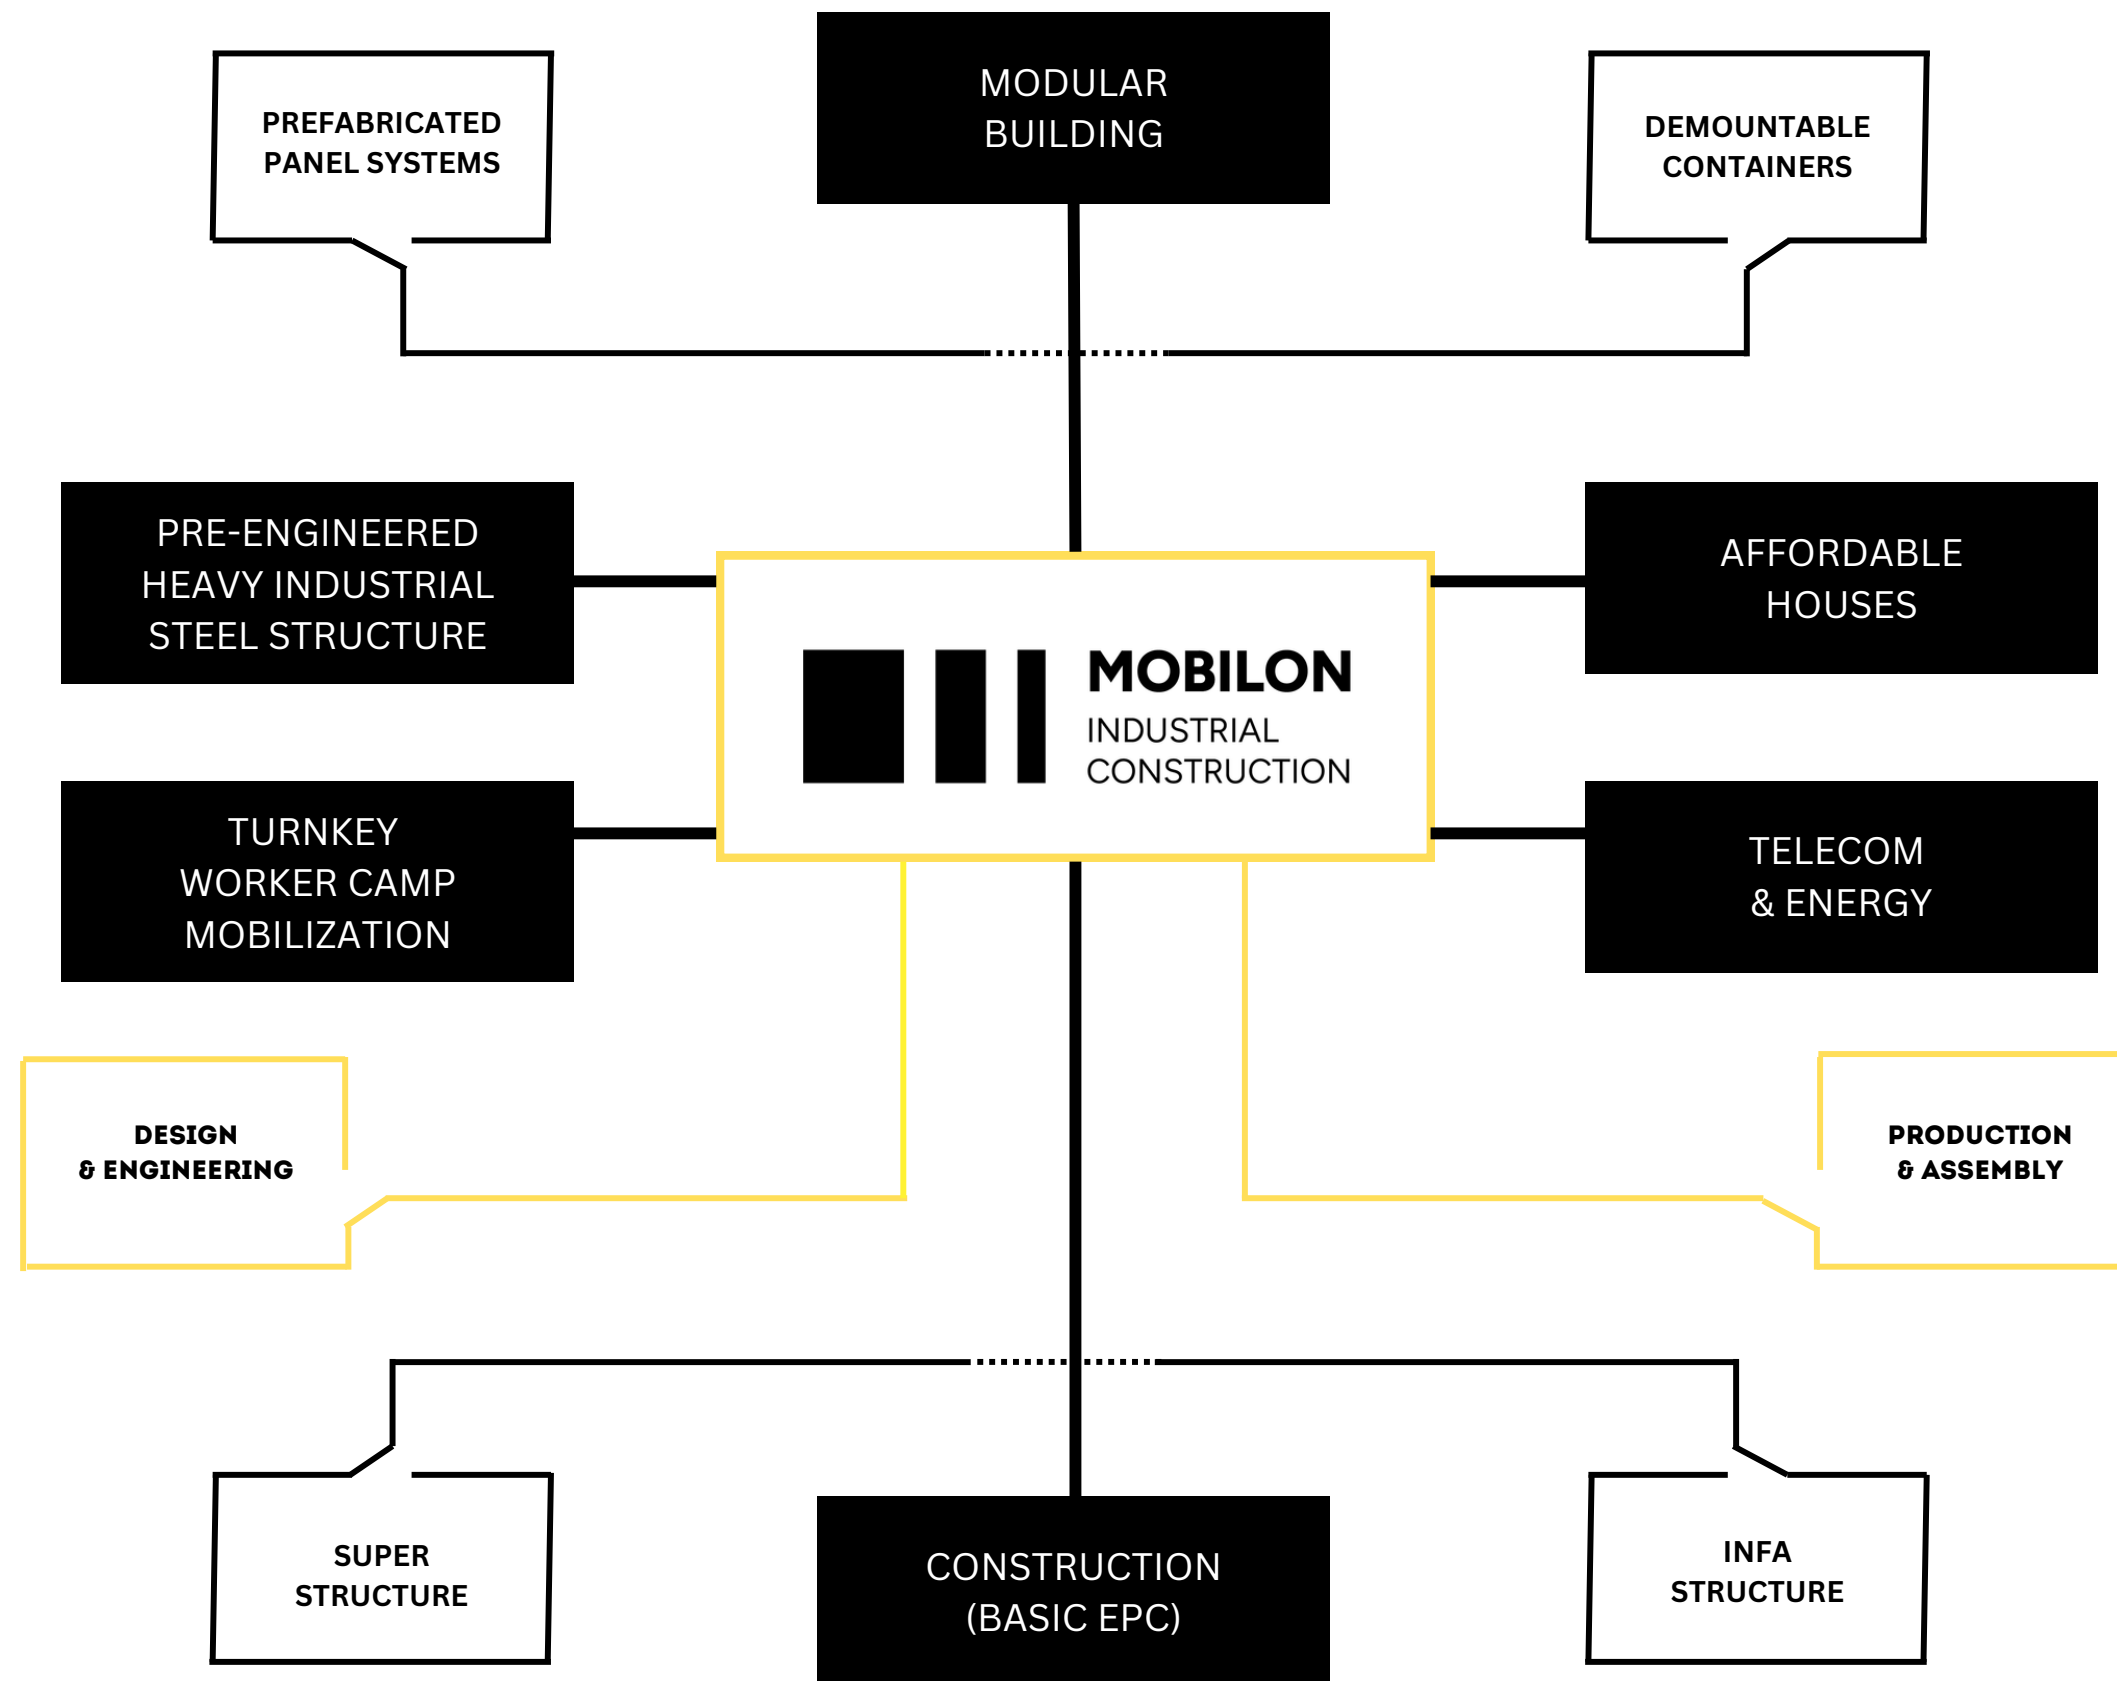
PREFABRICATED PANEL SYSTEMS

MODULAR BUILDING

DEMOUNTABLE CONTAINERS

PRE-ENGINEERED HEAVY INDUSTRIAL STEEL STRUCTURE

MOBILON
INDUSTRIAL CONSTRUCTION

AFFORDABLE HOUSES

TURNKEY WORKER CAMP MOBILIZATION

TELECOM & ENERGY

DESIGN & ENGINEERING

PRODUCTION & ASSEMBLY

SUPER STRUCTURE

CONSTRUCTION (BASIC EPC)

INFA STRUCTURE